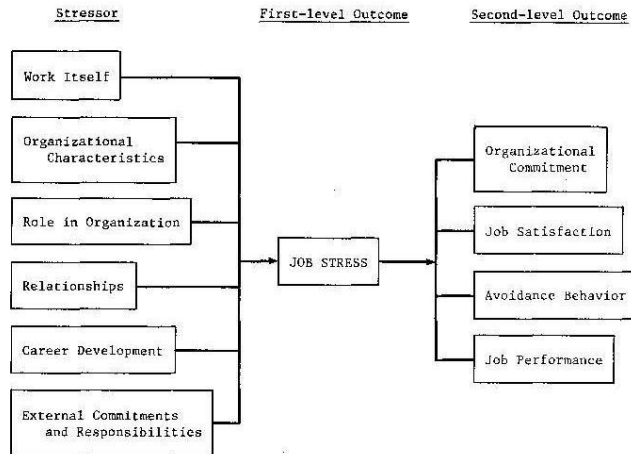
Stressor

First-level Outcome

Second-level Outcome

Work Itself

Organizational Characteristics

Role in Organization

Relationships

Career Development

External Commitments and Responsibilities

JOB STRESS

Organizational Commitment

Job Satisfaction

Avoidance Behavior

Job Performance